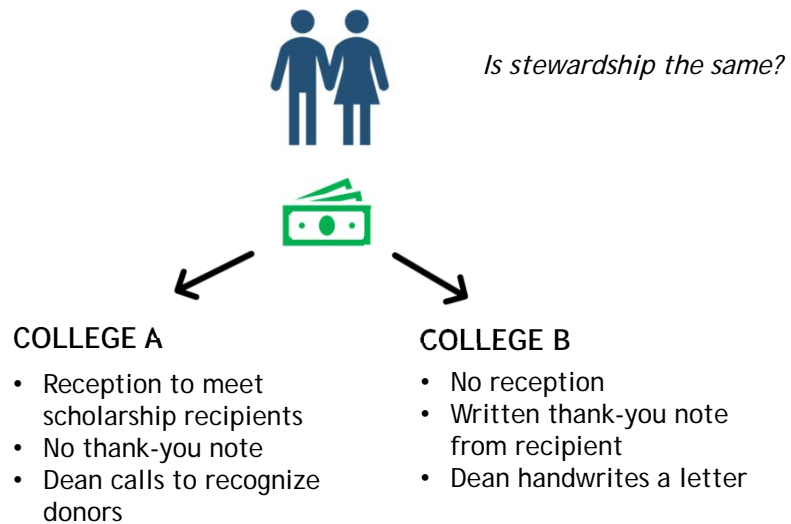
Is stewardship the same?

COLLEGE A

- Reception to meet scholarship recipients
- No thank-you note
- Dean calls to recognize donors

COLLEGE B

- No reception
- Written thank-you note from recipient
- Dean handwrites a letter